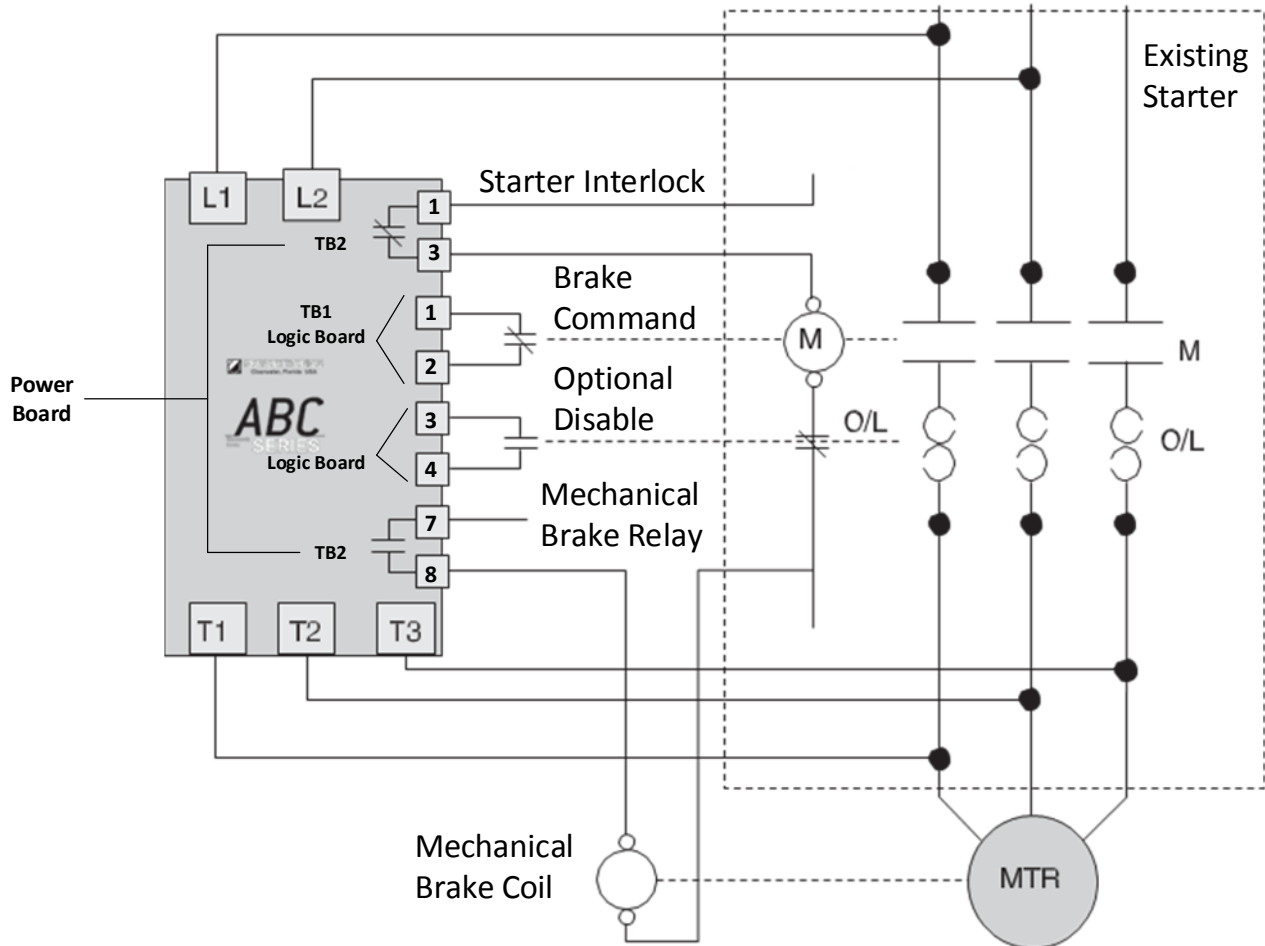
Existing Starter

L1
L2

Starter Interlock

1
TB2
3

Brake Command

TB1
Logic Board
1
2

Optional Disable

Power Board

ABC
SERIES
Logic Board
3
4

Mechanical Brake Relay

7
TB2
8

M
O/L
M
O/L

T1
T2
T3

Mechanical Brake Coil

MTR